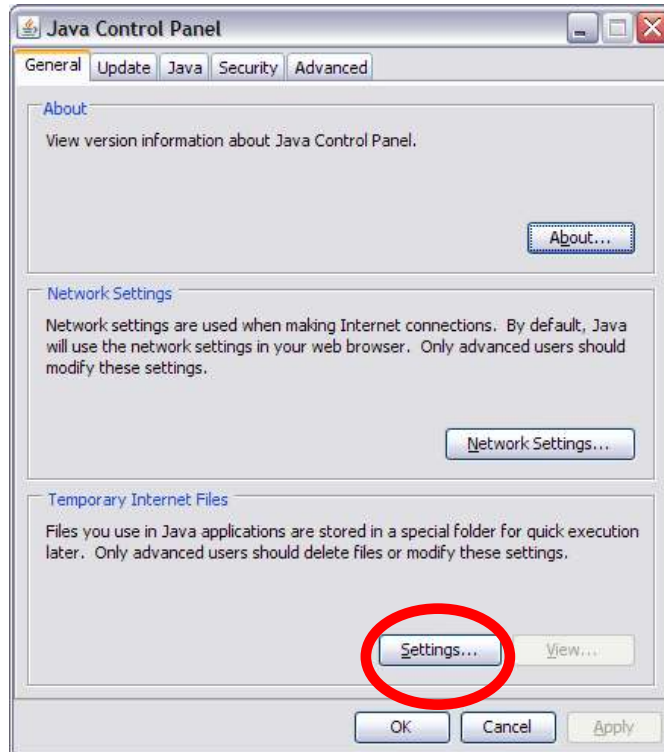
Java Control Panel

General | Update | Java | Security | Advanced

About

View version information about Java Control Panel.

About...

Network Settings

Network settings are used when making Internet connections. By default, Java will use the network settings in your web browser. Only advanced users should modify these settings.

Network Settings...

Temporary Internet Files

Files you use in Java applications are stored in a special folder for quick execution later. Only advanced users should delete files or modify these settings.

Settings...

View...

OK

Cancel

Apply